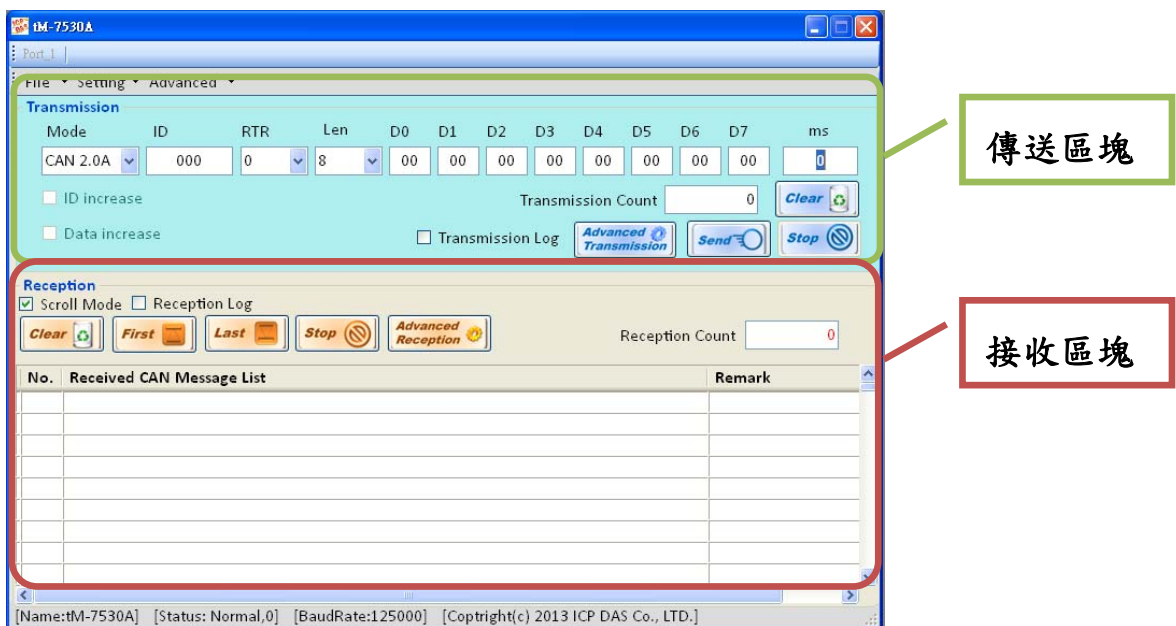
tM-7530A

Port_1

File ▾ Setting ▾ Advanced ▾

Transmission

| Mode | ID | RTR | Len | D0 | D1 | D2 | D3 | D4 | D5 | D6 | D7 | ms |
|---|---|---|---|---|---|---|---|---|---|---|---|---|
| CAN 2.0A | 000 | 0 | 8 | 00 | 00 | 00 | 00 | 00 | 00 | 00 | 00 | 0 |

ID increase

Transmission Count 0 Clear

Data increase

Transmission Log Advanced Transmission Send Stop

傳送區塊

Reception

Scroll Mode Reception Log

Clear First Last Stop Advanced Reception

Reception Count 0

接收區塊

| No. | Received CAN Message List | Remark |
|---|---|---|

[Name:tM-7530A] [Status: Normal,0] [BaudRate:125000] [Coptright(c) 2013 ICP DAS Co., LTD.]